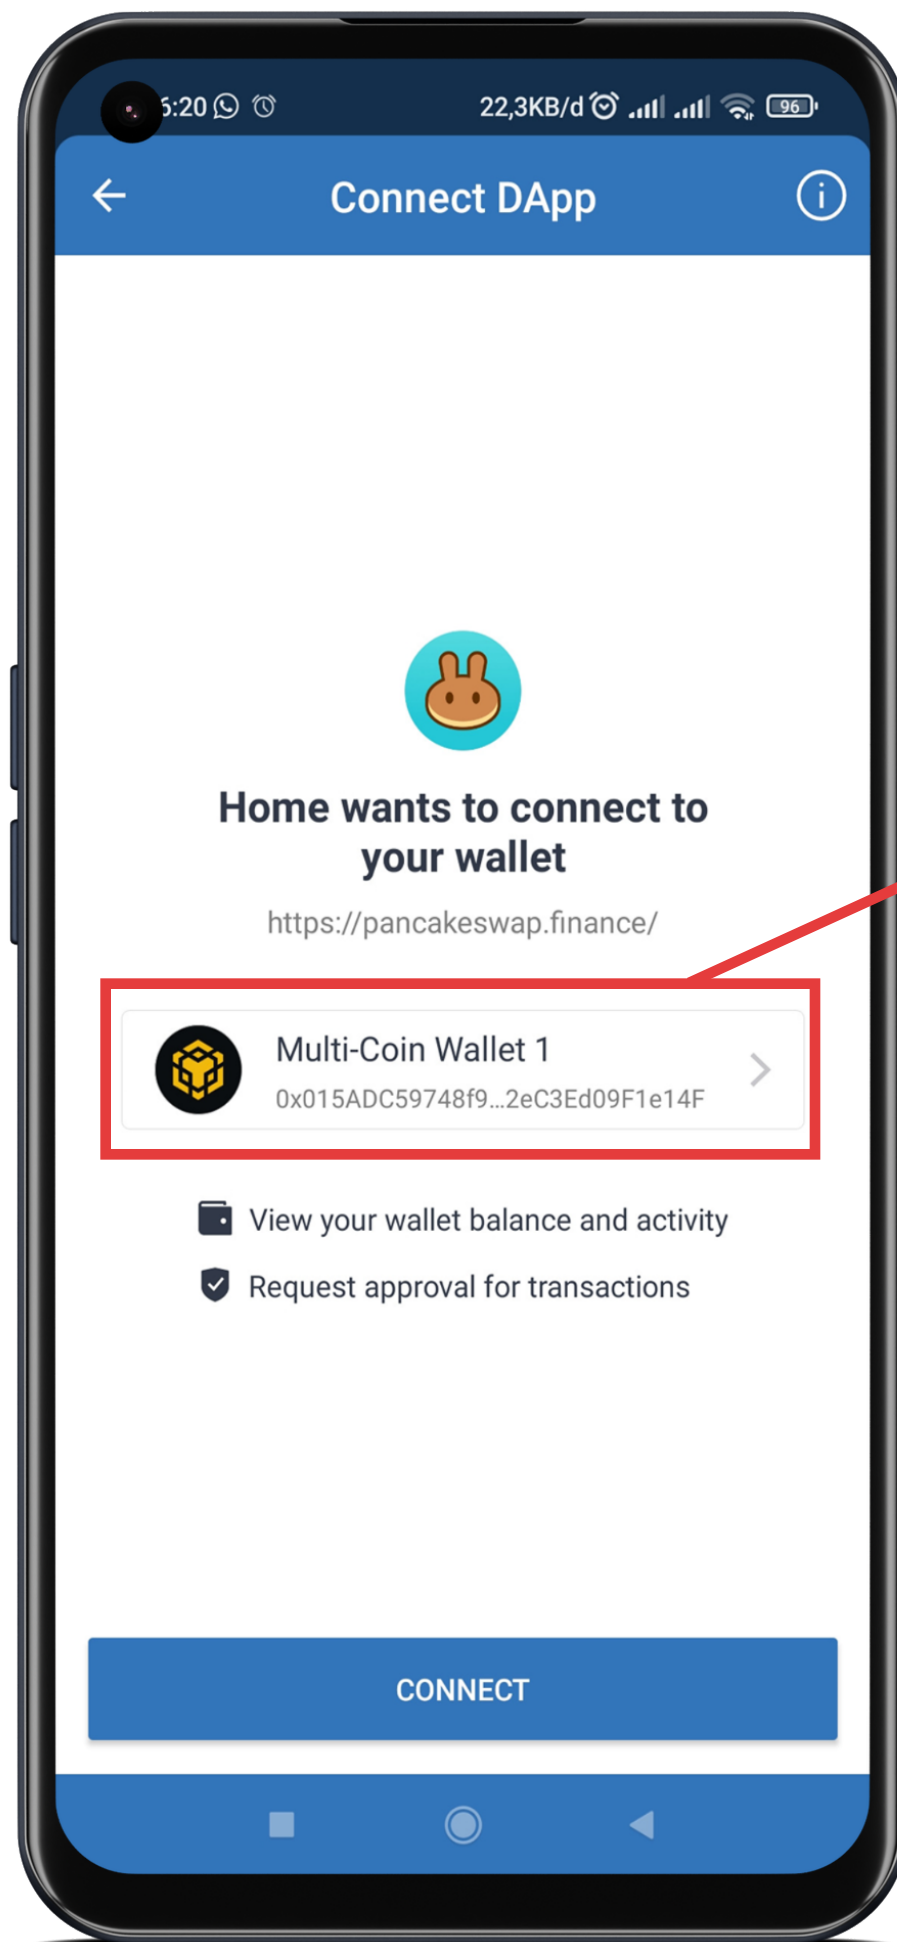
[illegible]:20

22,3KB/d

96

Connect DApp

Home wants to connect to your wallet

https://pancakeswap.finance/

Multi-Coin Wallet 1

0x015ADC59748f9...2eC3Ed09F1e14F

View your wallet balance and activity

Request approval for transactions

CONNECT